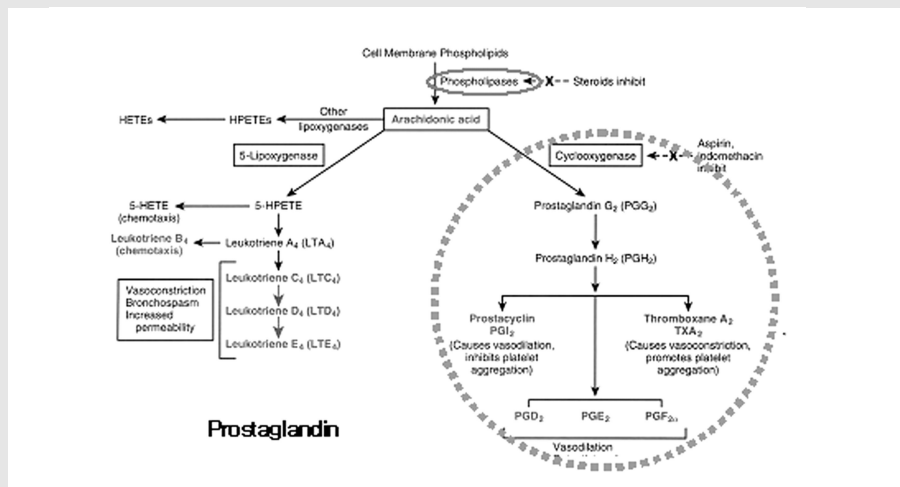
Cell Membrane Phospholipids

Phospholipases

X -- Steroids inhibit

HETEs

HPETEs

Other lipoxygenases

Arachidonic acid

5-Lipoxygenase

Cyclooxygenase

X -- Aspirin, indomethacin inhibit

5-HETE (chemotaxis)

5-HPETE

Prostaglandin $G_2$ ($PGG_2$)

Leukotriene $B_4$ (chemotaxis)

Leukotriene $A_4$ ($LTA_4$)

Prostaglandin $H_2$ ($PGH_2$)

Leukotriene $C_4$ ($LTC_4$)

Vasoconstriction Bronchospasm Increased permeability

Leukotriene $D_4$ ($LTD_4$)

Leukotriene $E_4$ ($LTE_4$)

Prostacyclin $PGI_2$ (Causes vasodilation, inhibits platelet aggregation)

Thromboxane $A_2$ $TXA_2$ (Causes vasoconstriction, promotes platelet aggregation)

$PGD_2$

$PGE_2$

$PGF_{2\alpha}$

Prostaglandin

Vasodilation

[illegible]